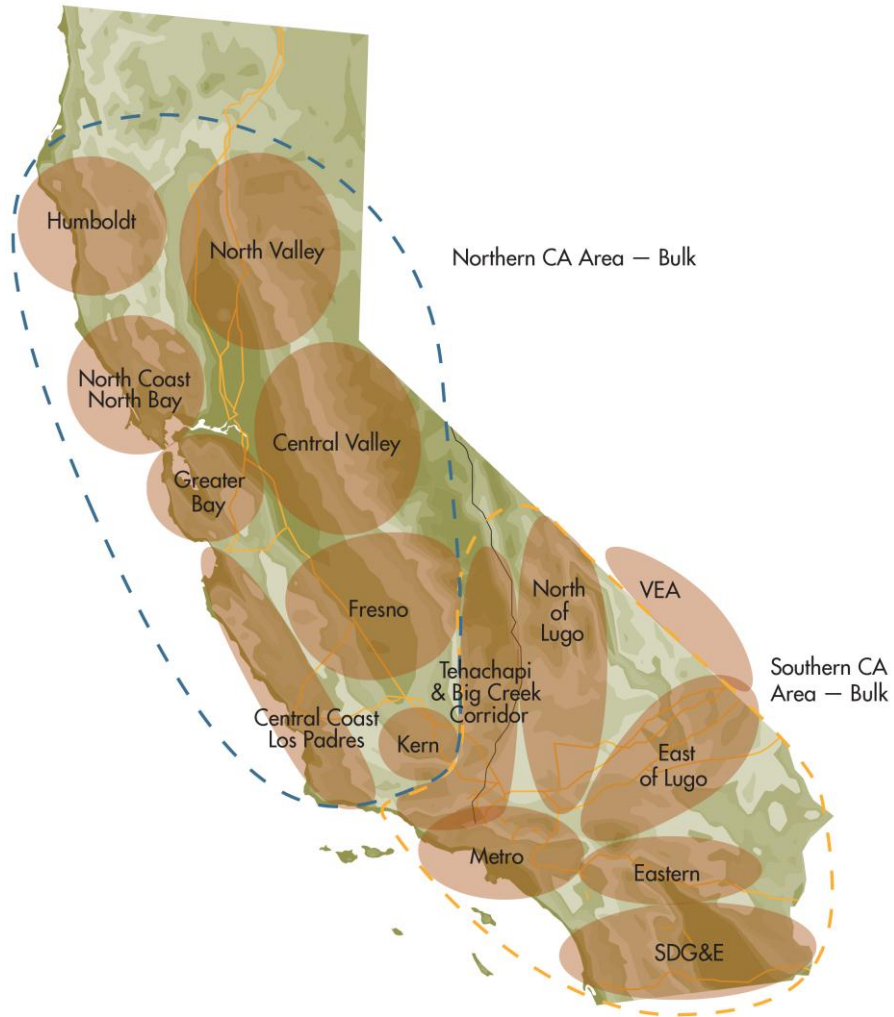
Humboldt

North Valley

Northern CA Area — Bulk

North Coast North Bay

Central Valley

Greater Bay

Fresno

North of Lugo

VEA

Tehachapi & Big Creek Corridor

Southern CA Area — Bulk

Central Coast Los Padres

Kern

East of Lugo

Metro

Eastern

SDG&E